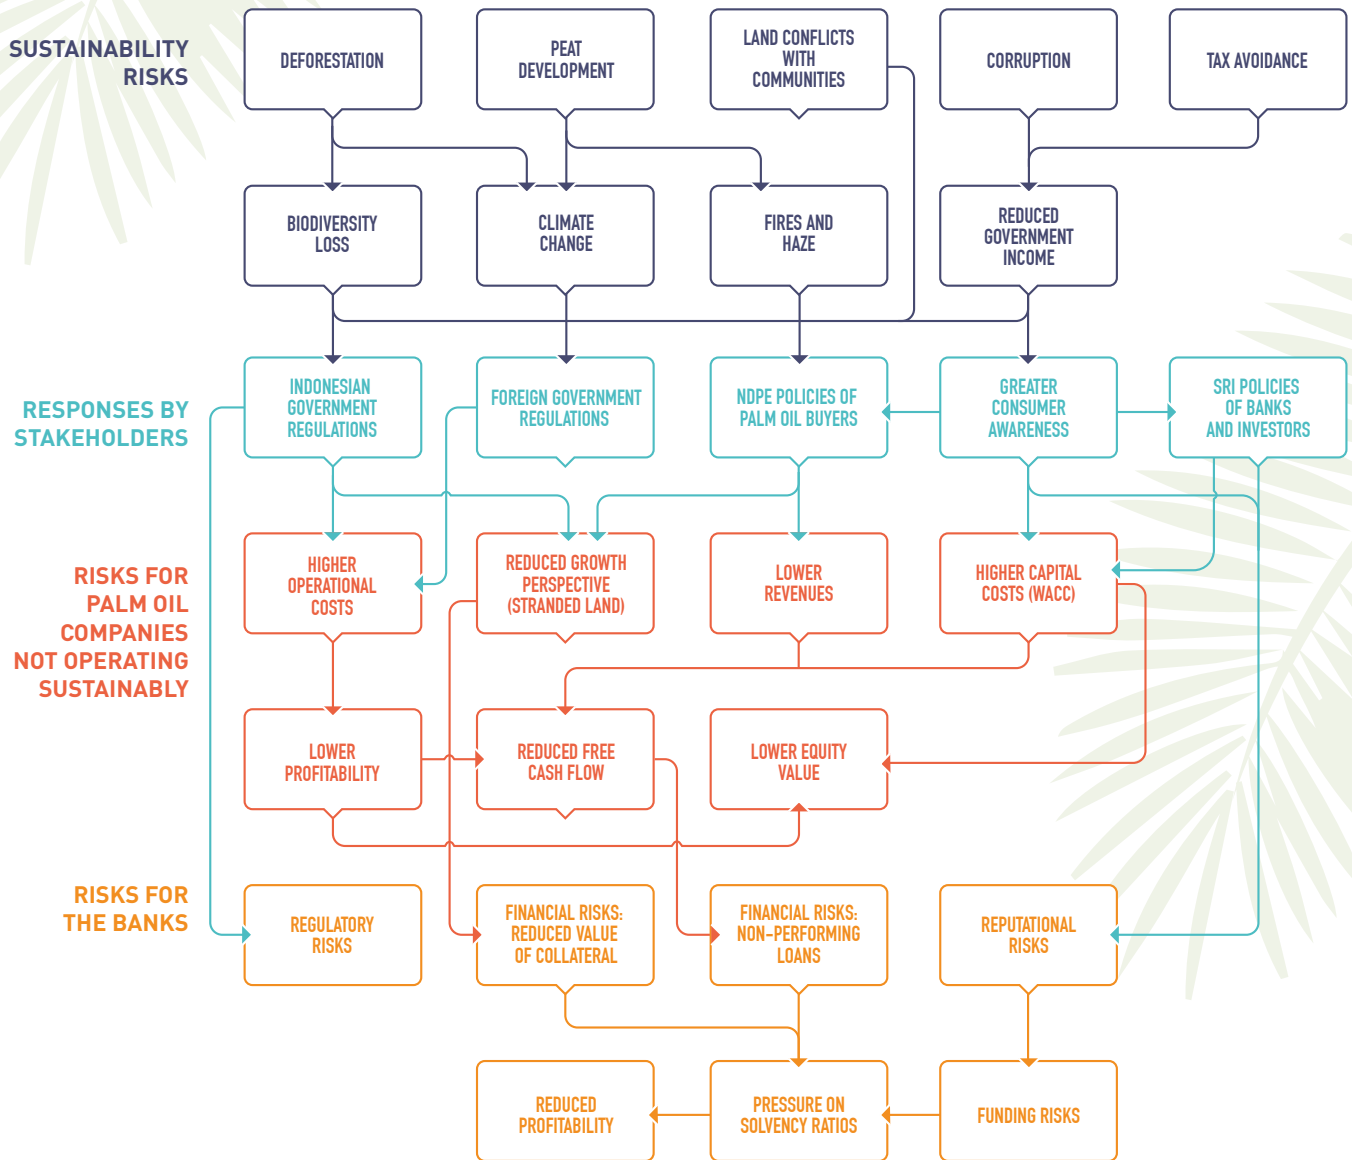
SUSTAINABILITY RISKS

DEFORESTATION

PEAT DEVELOPMENT

LAND CONFLICTS WITH COMMUNITIES

CORRUPTION

TAX AVOIDANCE

BIODIVERSITY LOSS

CLIMATE CHANGE

FIRES AND HAZE

REDUCED GOVERNMENT INCOME

RESPONSES BY STAKEHOLDERS

INDONESIAN GOVERNMENT REGULATIONS

FOREIGN GOVERNMENT REGULATIONS

NDPE POLICIES OF PALM OIL BUYERS

GREATER CONSUMER AWARENESS

SRI POLICIES OF BANKS AND INVESTORS

RISKS FOR PALM OIL COMPANIES NOT OPERATING SUSTAINABLY

HIGHER OPERATIONAL COSTS

REDUCED GROWTH PERSPECTIVE (STRANDED LAND)

LOWER REVENUES

HIGHER CAPITAL COSTS (WACC)

LOWER PROFITABILITY

REDUCED FREE CASH FLOW

LOWER EQUITY VALUE

RISKS FOR THE BANKS

REGULATORY RISKS

FINANCIAL RISKS: REDUCED VALUE OF COLLATERAL

FINANCIAL RISKS: NON-PERFORMING LOANS

REPUTATIONAL RISKS

REDUCED PROFITABILITY

PRESSURE ON SOLVENCY RATIOS

FUNDING RISKS